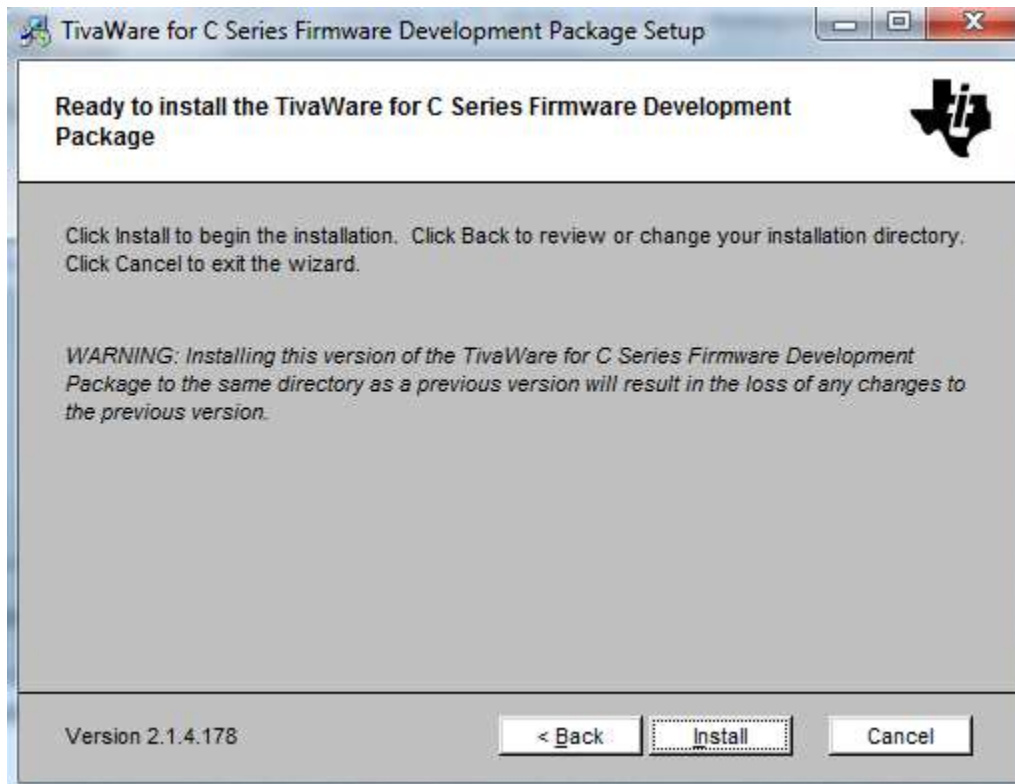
TivaWare for C Series Firmware Development Package Setup

Ready to install the TivaWare for C Series Firmware Development Package

Click Install to begin the installation. Click Back to review or change your installation directory. Click Cancel to exit the wizard.

WARNING: Installing this version of the TivaWare for C Series Firmware Development Package to the same directory as a previous version will result in the loss of any changes to the previous version.

Version 2.1.4.178

< Back

Install

Cancel